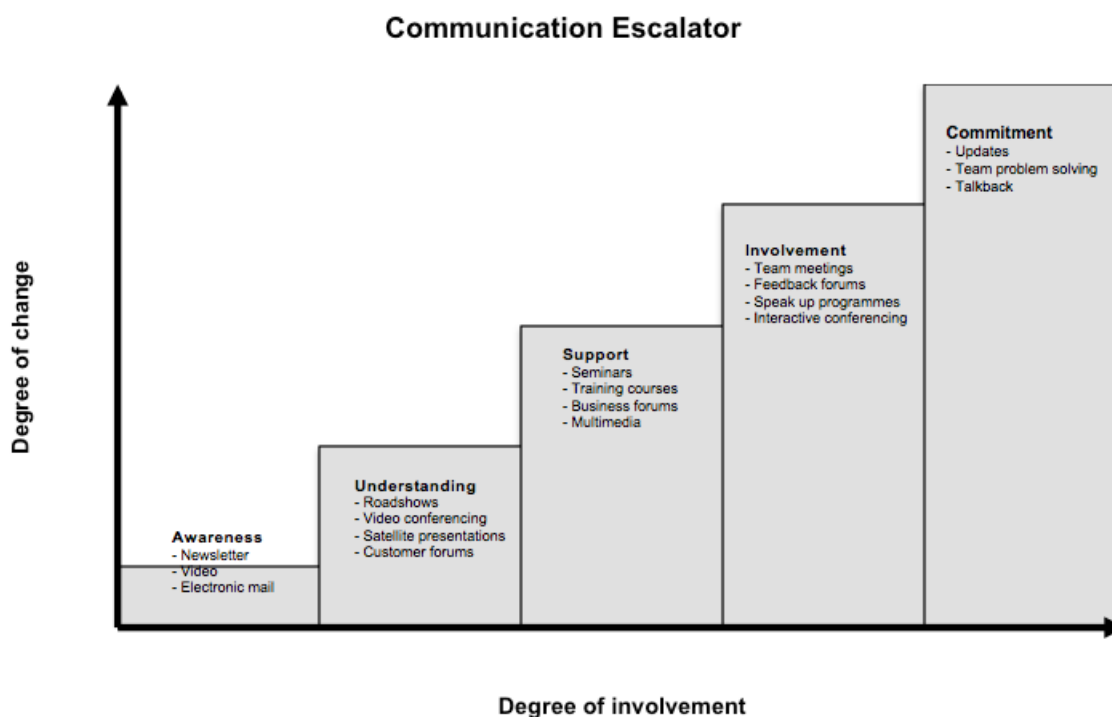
Communication Escalator

Degree of change

Awareness
- Newsletter
- Video
- Electronic mail

Understanding
- Roadshows
- Video conferencing
- Satellite presentations
- Customer forums

Support
- Seminars
- Training courses
- Business forums
- Multimedia

Involvement
- Team meetings
- Feedback forums
- Speak up programmes
- Interactive conferencing

Commitment
- Updates
- Team problem solving
- Talkback

Degree of involvement